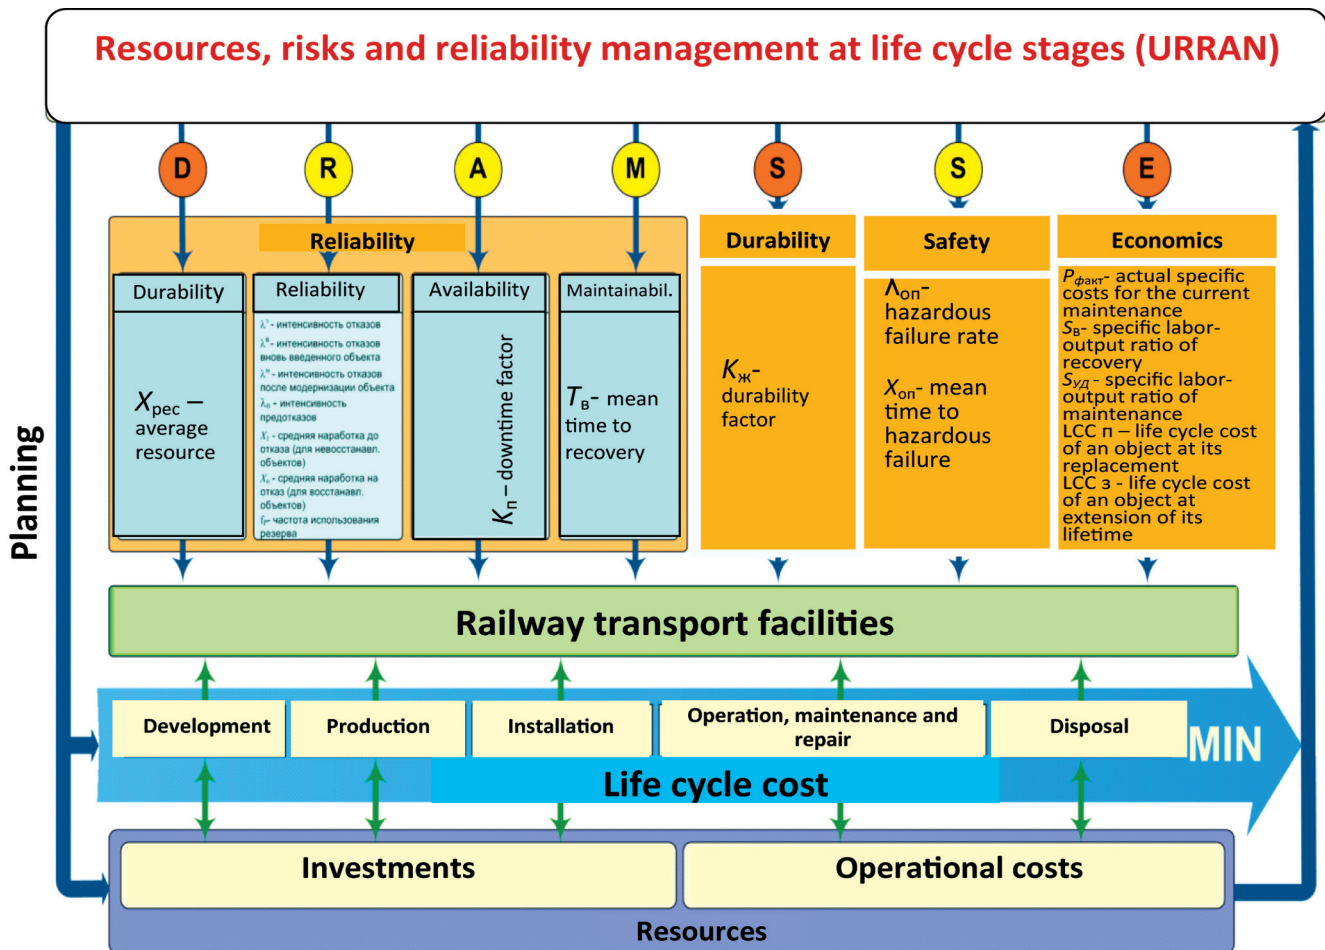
Resources, risks and reliability management at life cycle stages (URRAN)

Planning

D R A M S S E

Reliability

Durability

$X_{рес}$ – average resource

Reliability

$\lambda^{\circ}$ - интенсивность отказов
$\lambda^{в}$ - интенсивность отказов вновь введенного объекта
$\lambda^{м}$ - интенсивность отказов после модернизации объекта
$\lambda_{п}$ - интенсивность предотказов
$X_{1}$ - средняя наработка до отказа (для невосстанавл. объектов)
$X_{н}$ - средняя наработка на отказ (для восстанавл. объектов)
$f_{р}$ - частота использования резерва

Availability

$K_{п}$ – downtime factor

Maintainabil.

$T_{в}$- mean time to recovery

Durability

$K_{ж}$- durability factor

Safety

$\Lambda_{оп}$- hazardous failure rate

$X_{оп}$- mean time to hazardous failure

Economics

$P_{факт}$- actual specific costs for the current maintenance
$S_{В}$- specific labor-output ratio of recovery
$S_{УД}$ - specific labor-output ratio of maintenance
LCC п – life cycle cost of an object at its replacement
LCC з - life cycle cost of an object at extension of its lifetime

Railway transport facilities

Development | Production | Installation | Operation, maintenance and repair | Disposal

MIN

Life cycle cost

Investments

Operational costs

Resources